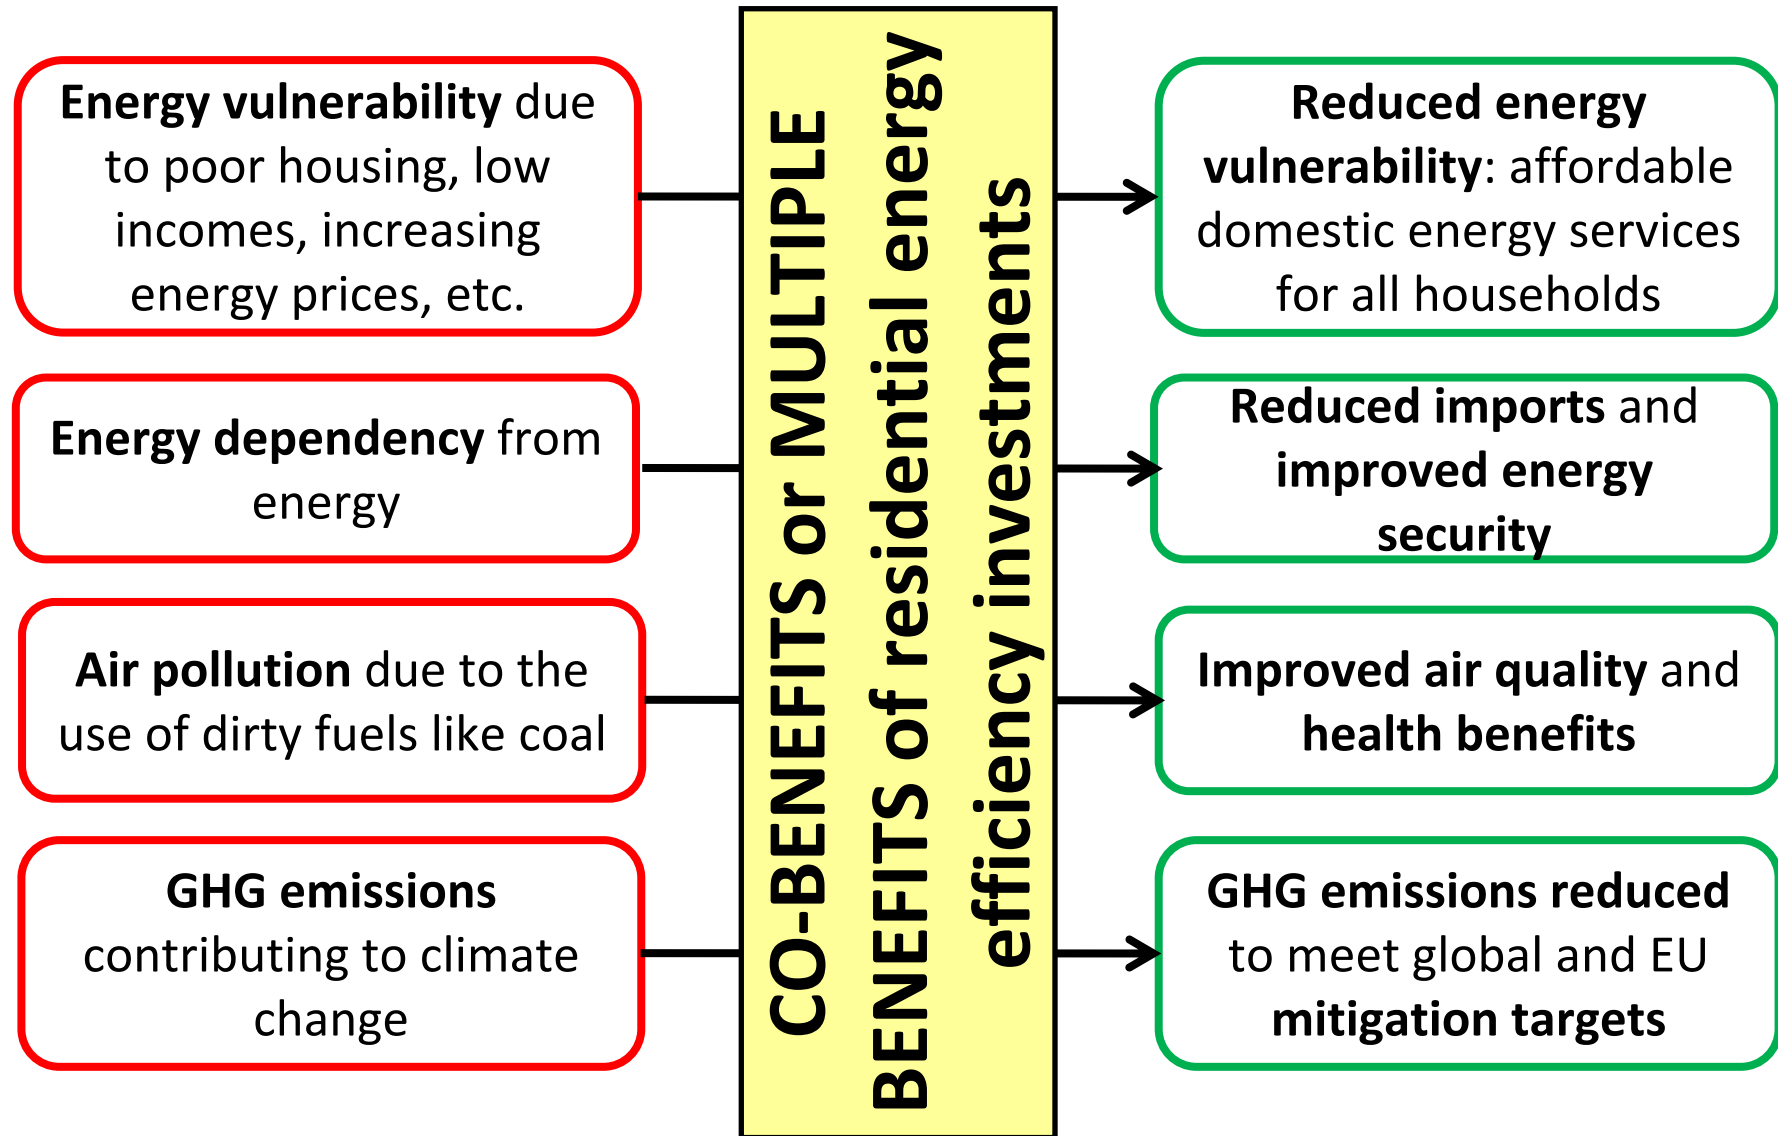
**Energy vulnerability** due to poor housing, low incomes, increasing energy prices, etc.

**Energy dependency** from energy

**Air pollution** due to the use of dirty fuels like coal

**GHG emissions** contributing to climate change

CO-BENEFITS or MULTIPLE BENEFITS of residential energy efficiency investments

**Reduced energy vulnerability**: affordable domestic energy services for all households

**Reduced imports** and **improved energy security**

**Improved air quality** and **health benefits**

**GHG emissions reduced** to meet global and EU **mitigation targets**